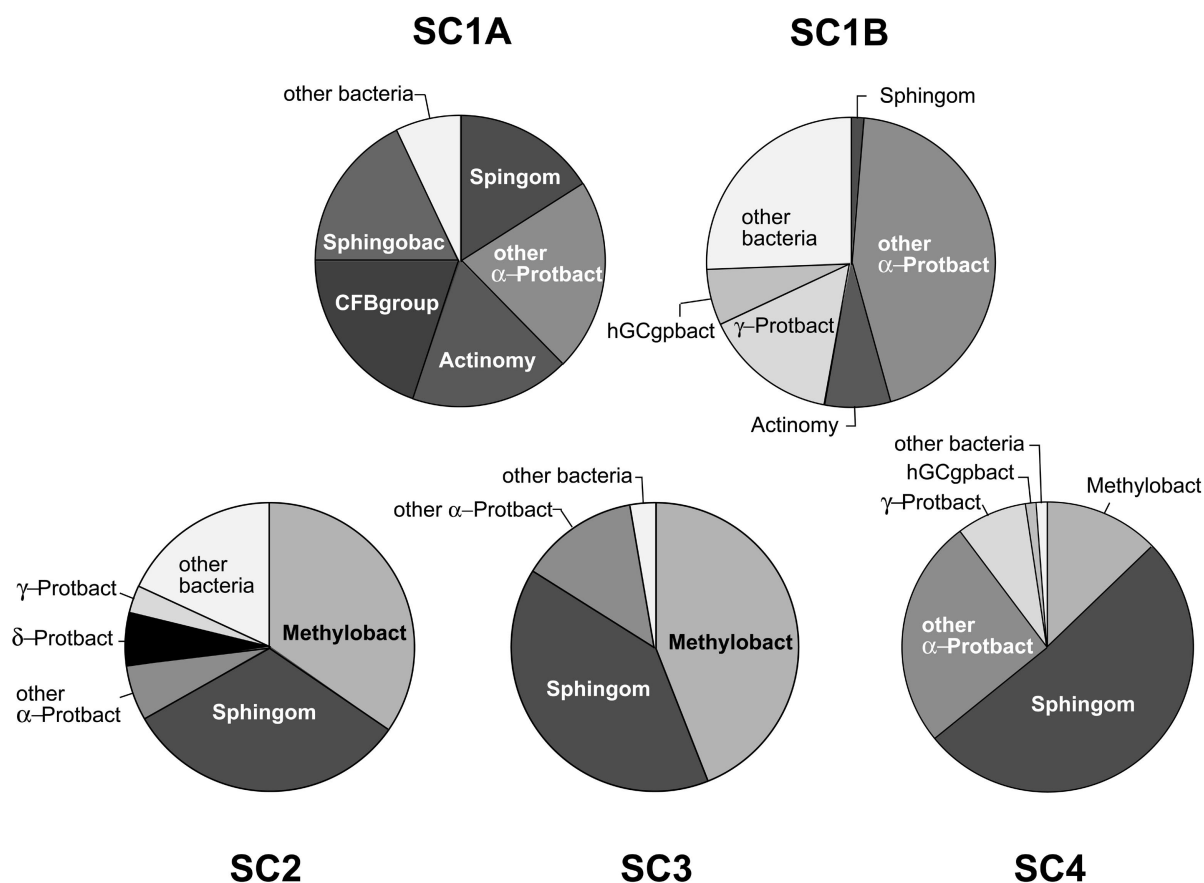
SC1A

other bacteria
Spingom
other $\alpha$–Protbact
Actinomy
CFBgroup
Sphingobac

SC1B

Sphingom
other $\alpha$–Protbact
Actinomy
$\gamma$–Protbact
hGCgpbact
other bacteria

other bacteria
$\gamma$–Protbact
$\delta$–Protbact
other $\alpha$–Protbact
Methylobact
Sphingom

SC2

other bacteria
other $\alpha$–Protbact
Methylobact
Sphingom

SC3

other bacteria
hGCgpbact
$\gamma$–Protbact
Methylobact
other $\alpha$–Protbact
Sphingom

SC4